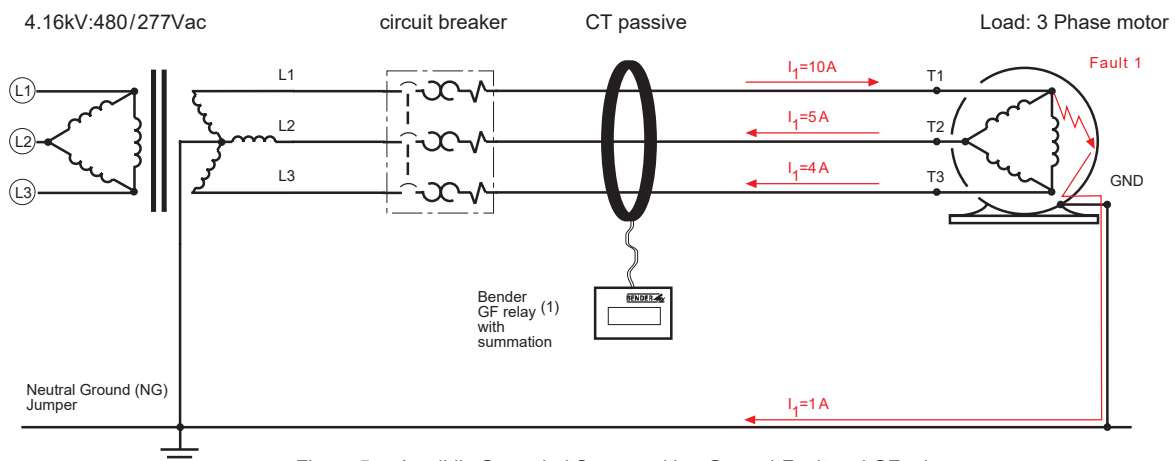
4.16kV:480/277Vac

circuit breaker

CT passive

Load: 3 Phase motor

Fault 1

L1

L2

L3

L1

L2

L3

$I_1$=10A

$I_1$=5A

$I_1$=4A

T1

T2

T3

GND

BENDER

Bender GF relay (1) with summation

Neutral Ground (NG) Jumper

$I_1$=1A

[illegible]